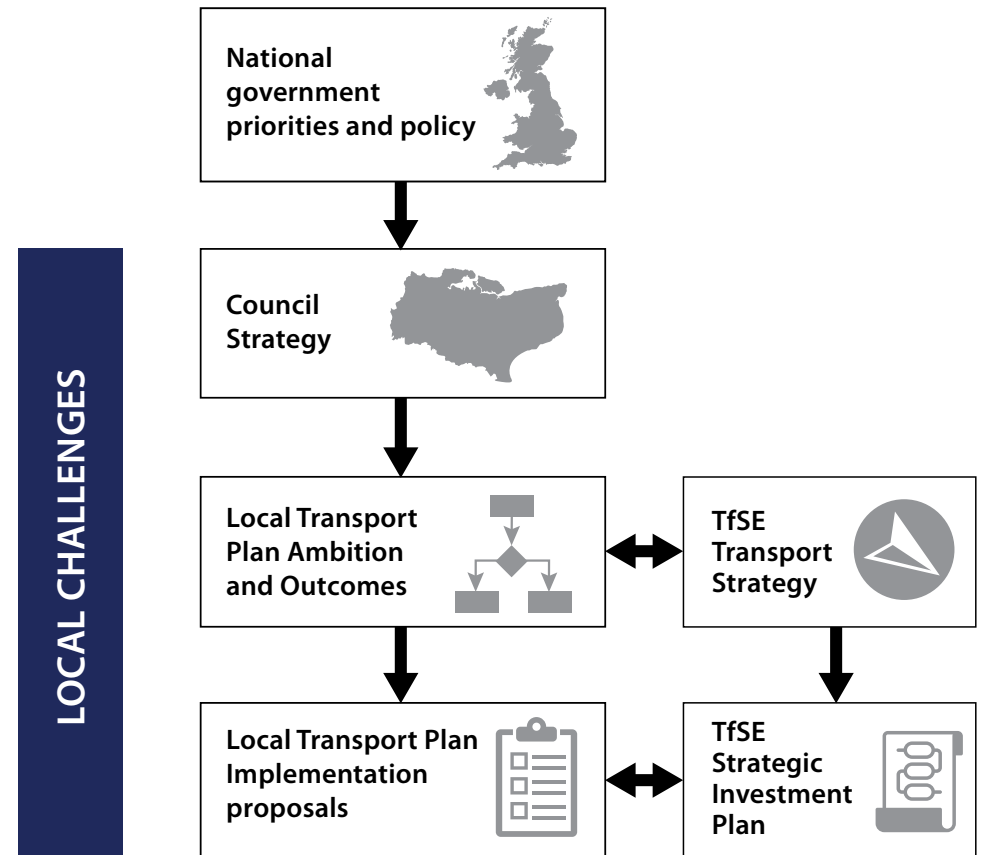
National government priorities and policy

LOCAL CHALLENGES

Council Strategy

Local Transport Plan Ambition and Outcomes

TfSE Transport Strategy

Local Transport Plan Implementation proposals

TfSE Strategic Investment Plan